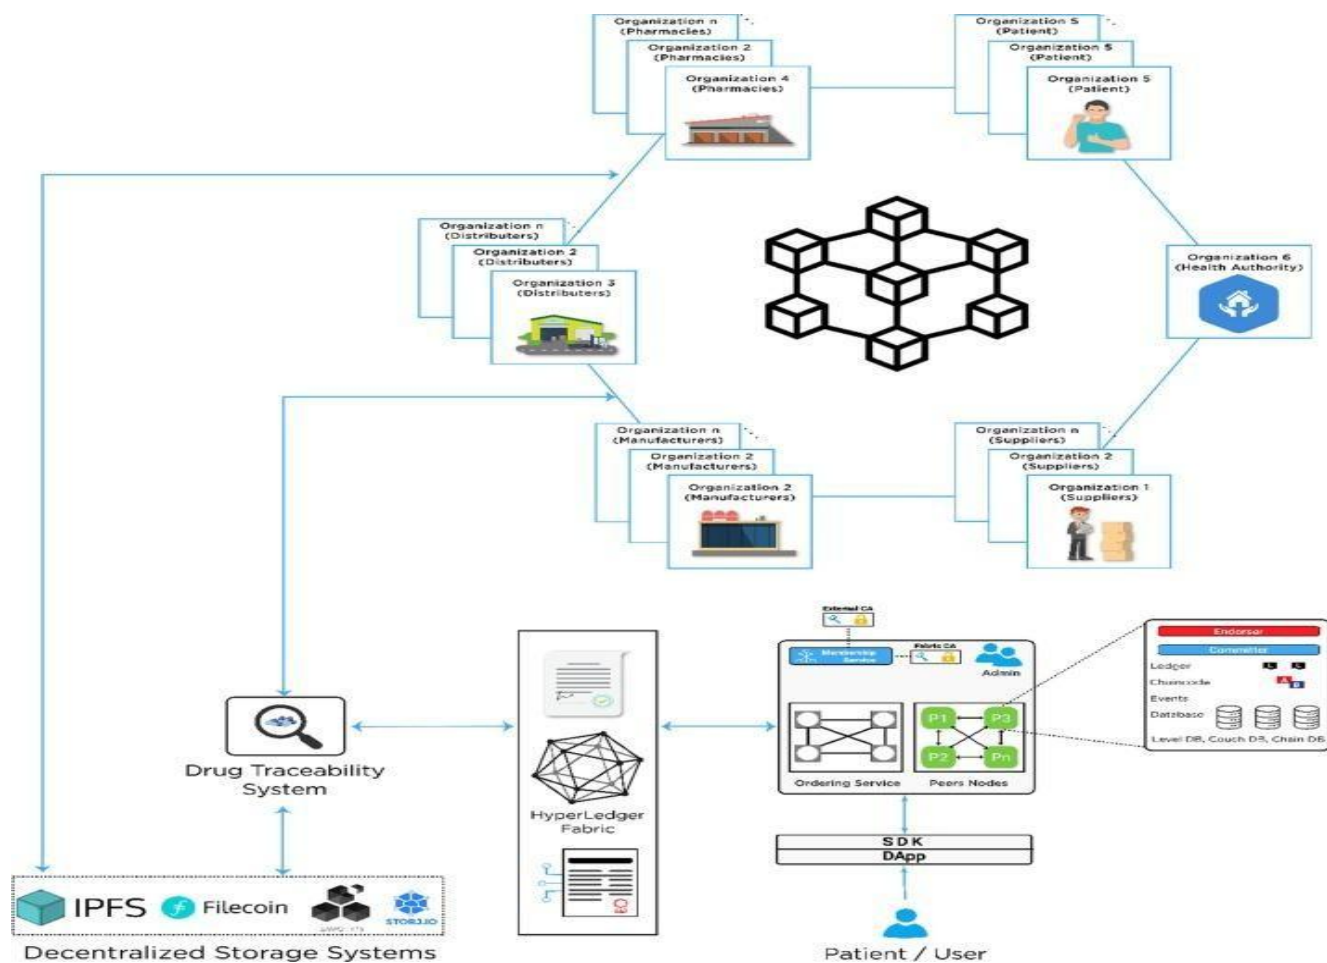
Organization n (Pharmacies)
Organization 2 (Pharmacies)
Organization 4 (Pharmacies)

Organization 5 (Patient)
Organization 5 (Patient)
Organization 5 (Patient)

Organization n (Distributers)
Organization 2 (Distributers)
Organization 3 (Distributers)

Organization 6 (Health Authority)

Organization n (Manufacturers)
Organization 2 (Manufacturers)
Organization 2 (Manufacturers)

Organization n (Suppliers)
Organization 2 (Suppliers)
Organization 1 (Suppliers)

Drug Traceability System

IPFS Filecoin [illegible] STORJ.IO
Decentralized Storage Systems

HyperLedger Fabric

External CA
Fabric CA
Membership Service
Admin
P1 P3 P2 Pn
Ordering Service
Peers Nodes

Endorser
Committer
Ledger
Chaincode
Events
Database
Level DB, Couch DB, Chain DB

SDK
DApp

Patient / User